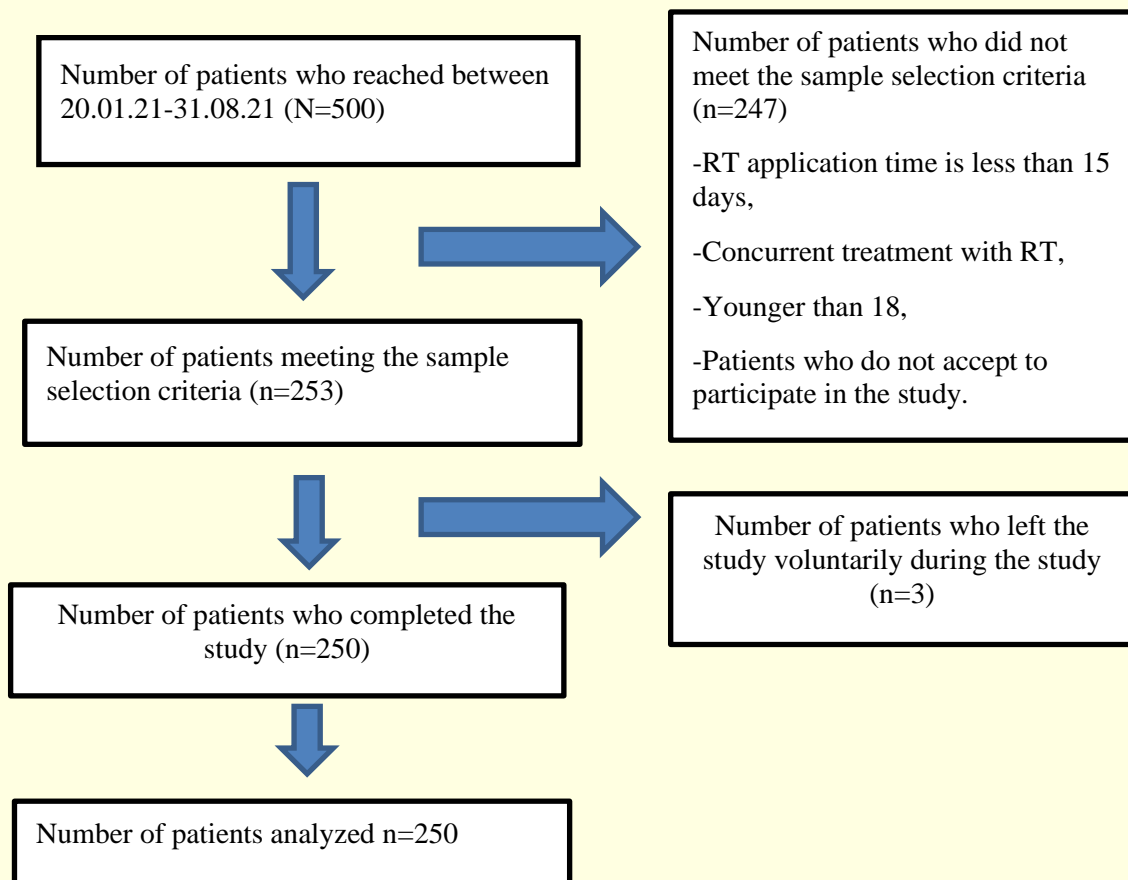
Number of patients who reached between 20.01.21-31.08.21 (N=500)

Number of patients who did not meet the sample selection criteria (n=247)

-RT application time is less than 15 days,

-Concurrent treatment with RT,

-Younger than 18,

-Patients who do not accept to participate in the study.

Number of patients meeting the sample selection criteria (n=253)

Number of patients who left the study voluntarily during the study (n=3)

Number of patients who completed the study (n=250)

Number of patients analyzed n=250